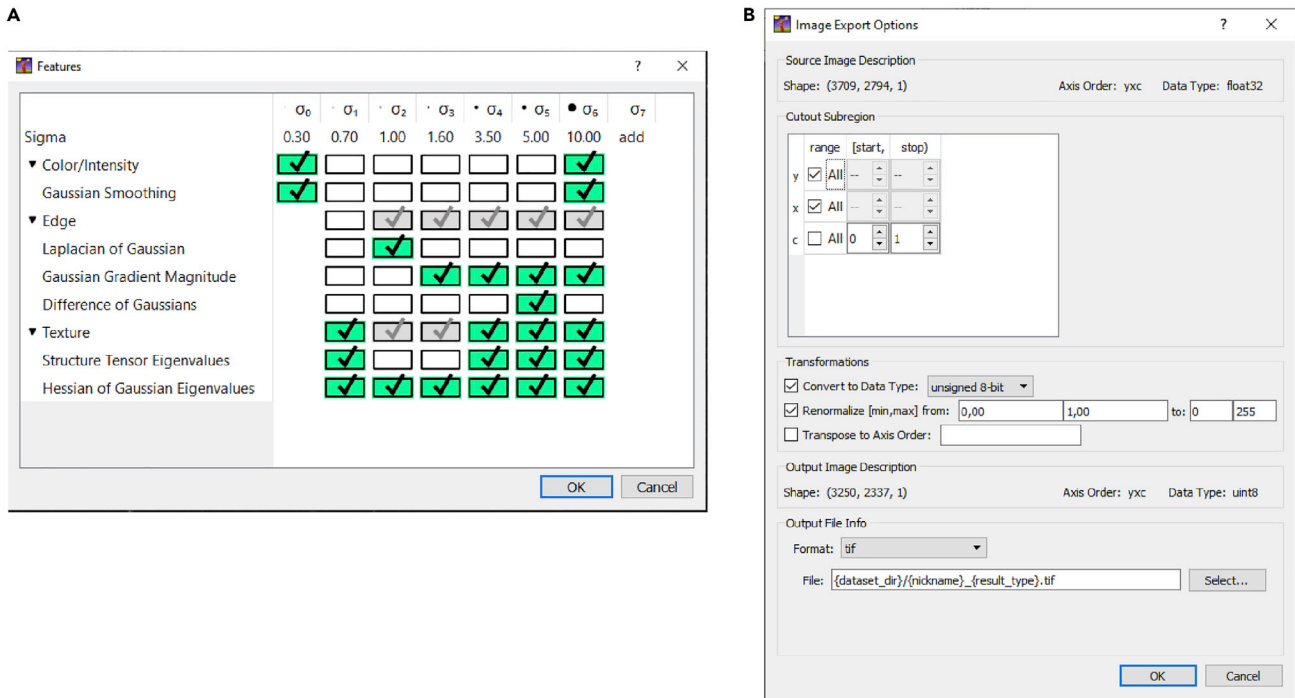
A

Features ? ×

| | $\sigma_0$ | $\sigma_1$ | $\sigma_2$ | $\sigma_3$ | $\sigma_4$ | $\sigma_5$ | $\sigma_6$ | $\sigma_7$ |
|---|---|---|---|---|---|---|---|---|
| Sigma | 0.30 | 0.70 | 1.00 | 1.60 | 3.50 | 5.00 | 10.00 | add |
| ▾ Color/Intensity | | | | | | | | |
| Gaussian Smoothing | | | | | | | | |
| ▾ Edge | | | | | | | | |
| Laplacian of Gaussian | | | | | | | | |
| Gaussian Gradient Magnitude | | | | | | | | |
| Difference of Gaussians | | | | | | | | |
| ▾ Texture | | | | | | | | |
| Structure Tensor Eigenvalues | | | | | | | | |
| Hessian of Gaussian Eigenvalues | | | | | | | | |

OK Cancel

B

Image Export Options ? ×

Source Image Description
Shape: (3709, 2794, 1) Axis Order: yxc Data Type: float32

Cutout Subregion

| | range | [start, | stop) |
|---|---|---|---|
| y | All | -- | -- |
| x | All | -- | -- |
| c | All | 0 | 1 |

Transformations
Convert to Data Type: unsigned 8-bit
Renormalize [min,max] from: 0,00 1,00 to: 0 255
Transpose to Axis Order:

Output Image Description
Shape: (3250, 2337, 1) Axis Order: yxc Data Type: uint8

Output File Info
Format: tif
File: {dataset_dir}/{nickname}_{result_type}.tif Select...

OK Cancel